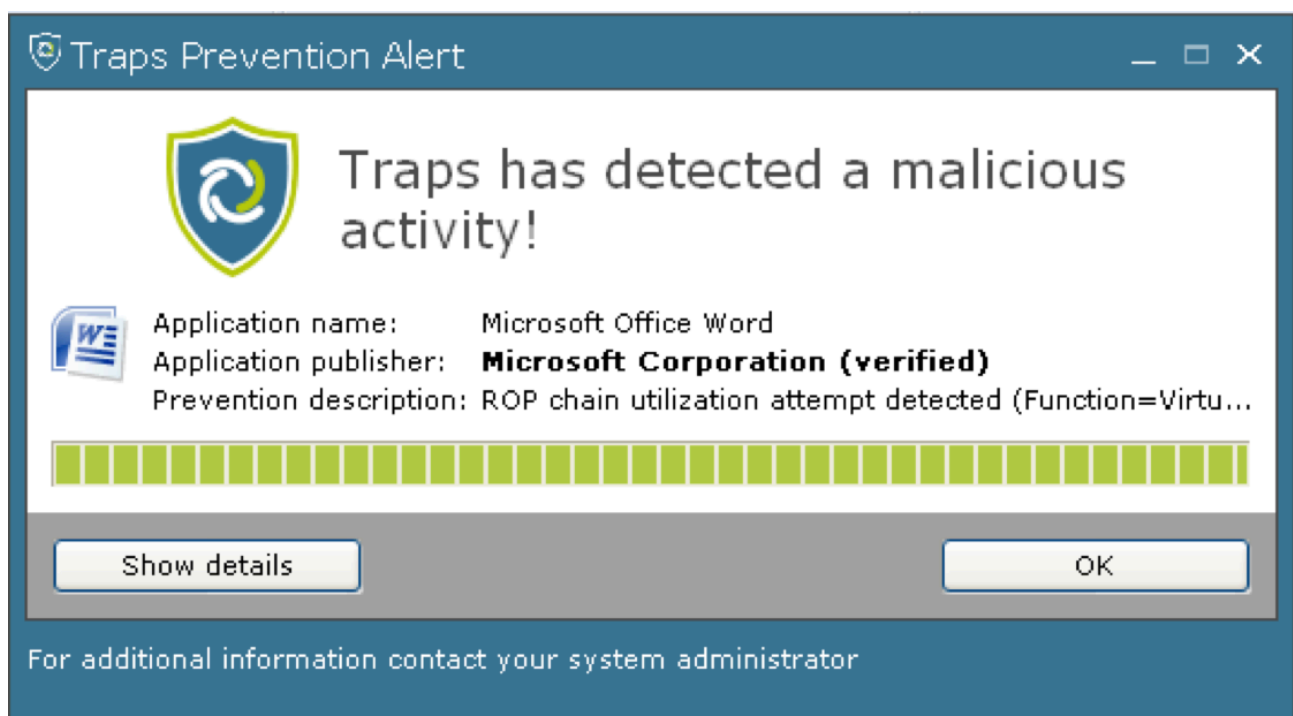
Traps Prevention Alert

Traps has detected a malicious activity!

Application name: Microsoft Office Word
Application publisher: **Microsoft Corporation (verified)**
Prevention description: ROP chain utilization attempt detected (Function=Virtu...

Show details

OK

For additional information contact your system administrator